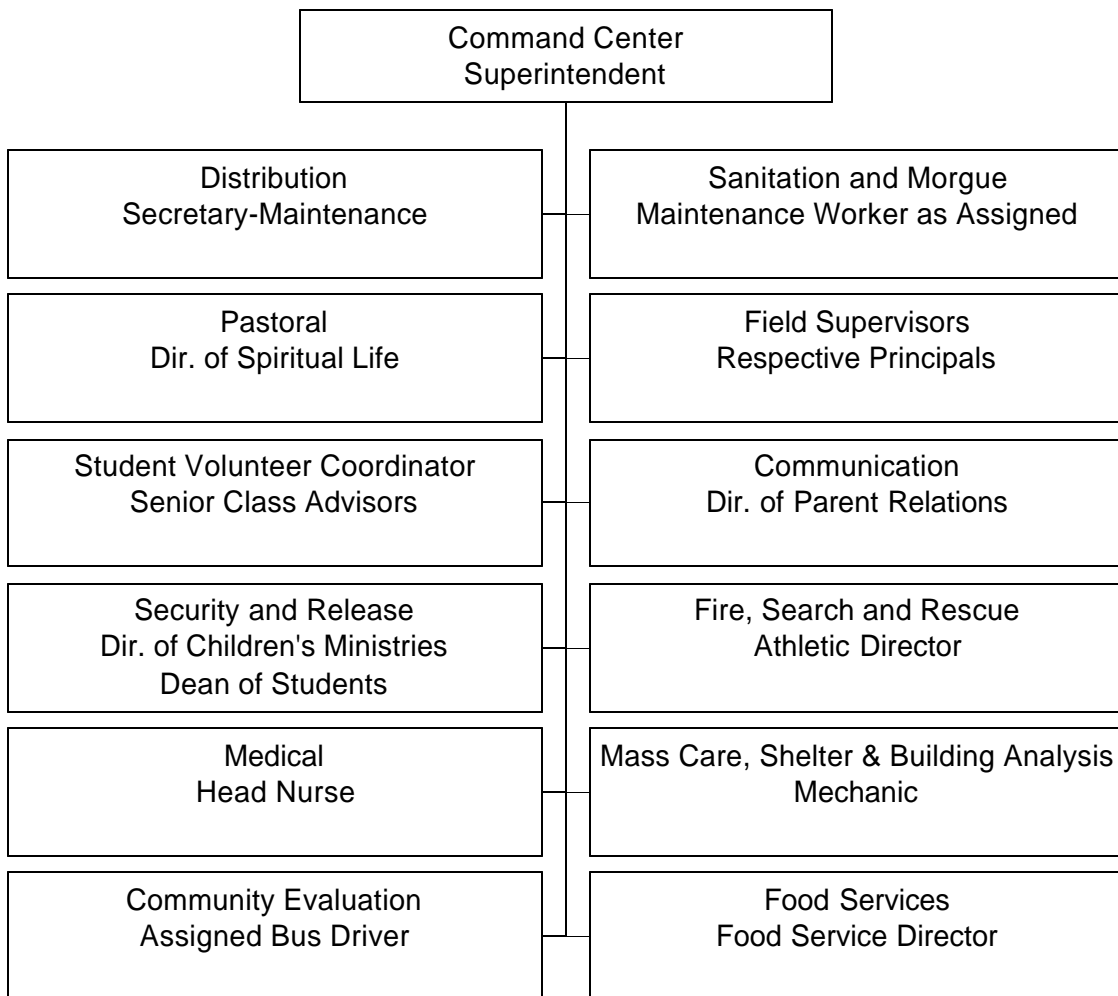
Command Center
Superintendent

Distribution
Secretary-Maintenance

Sanitation and Morgue
Maintenance Worker as Assigned

Pastoral
Dir. of Spiritual Life

Field Supervisors
Respective Principals

Student Volunteer Coordinator
Senior Class Advisors

Communication
Dir. of Parent Relations

Security and Release
Dir. of Children's Ministries
Dean of Students

Fire, Search and Rescue
Athletic Director

Medical
Head Nurse

Mass Care, Shelter & Building Analysis
Mechanic

Community Evaluation
Assigned Bus Driver

Food Services
Food Service Director